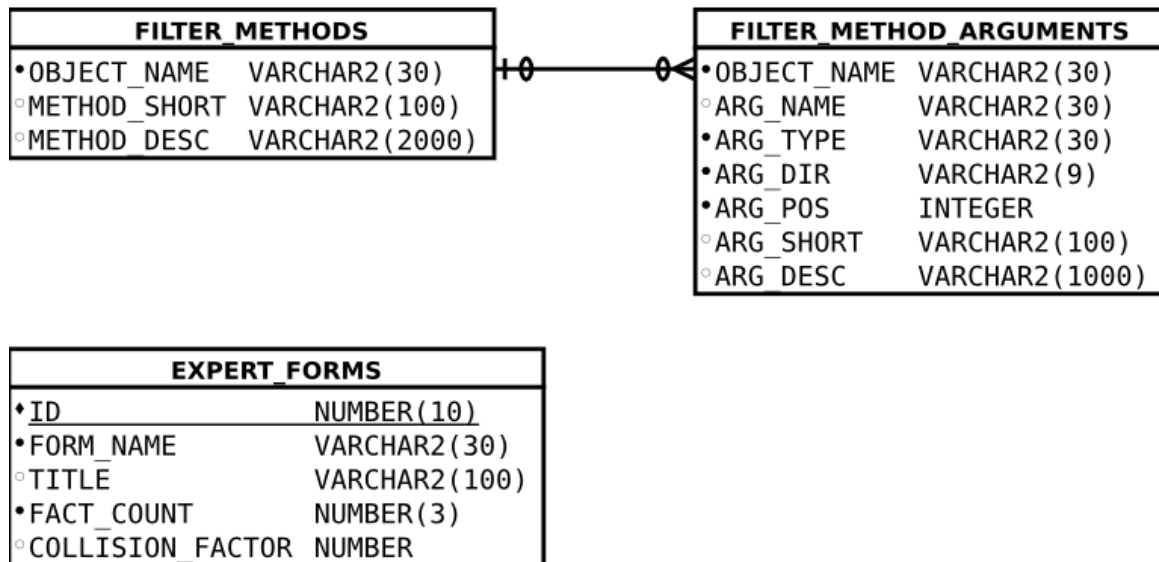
FILTER_METHODS

| | |
|---|---|
| •OBJECT_NAME | VARCHAR2(30) |
| ◦METHOD_SHORT | VARCHAR2(100) |
| ◦METHOD_DESC | VARCHAR2(2000) |

FILTER_METHOD_ARGUMENTS

| | |
|---|---|
| •OBJECT_NAME | VARCHAR2(30) |
| ◦ARG_NAME | VARCHAR2(30) |
| •ARG_TYPE | VARCHAR2(30) |
| •ARG_DIR | VARCHAR2(9) |
| •ARG_POS | INTEGER |
| ◦ARG_SHORT | VARCHAR2(100) |
| ◦ARG_DESC | VARCHAR2(1000) |

EXPERT_FORMS

| | |
|---|---|
| •ID | NUMBER(10) |
| •FORM_NAME | VARCHAR2(30) |
| ◦TITLE | VARCHAR2(100) |
| •FACT_COUNT | NUMBER(3) |
| ◦COLLISION_FACTOR | NUMBER |